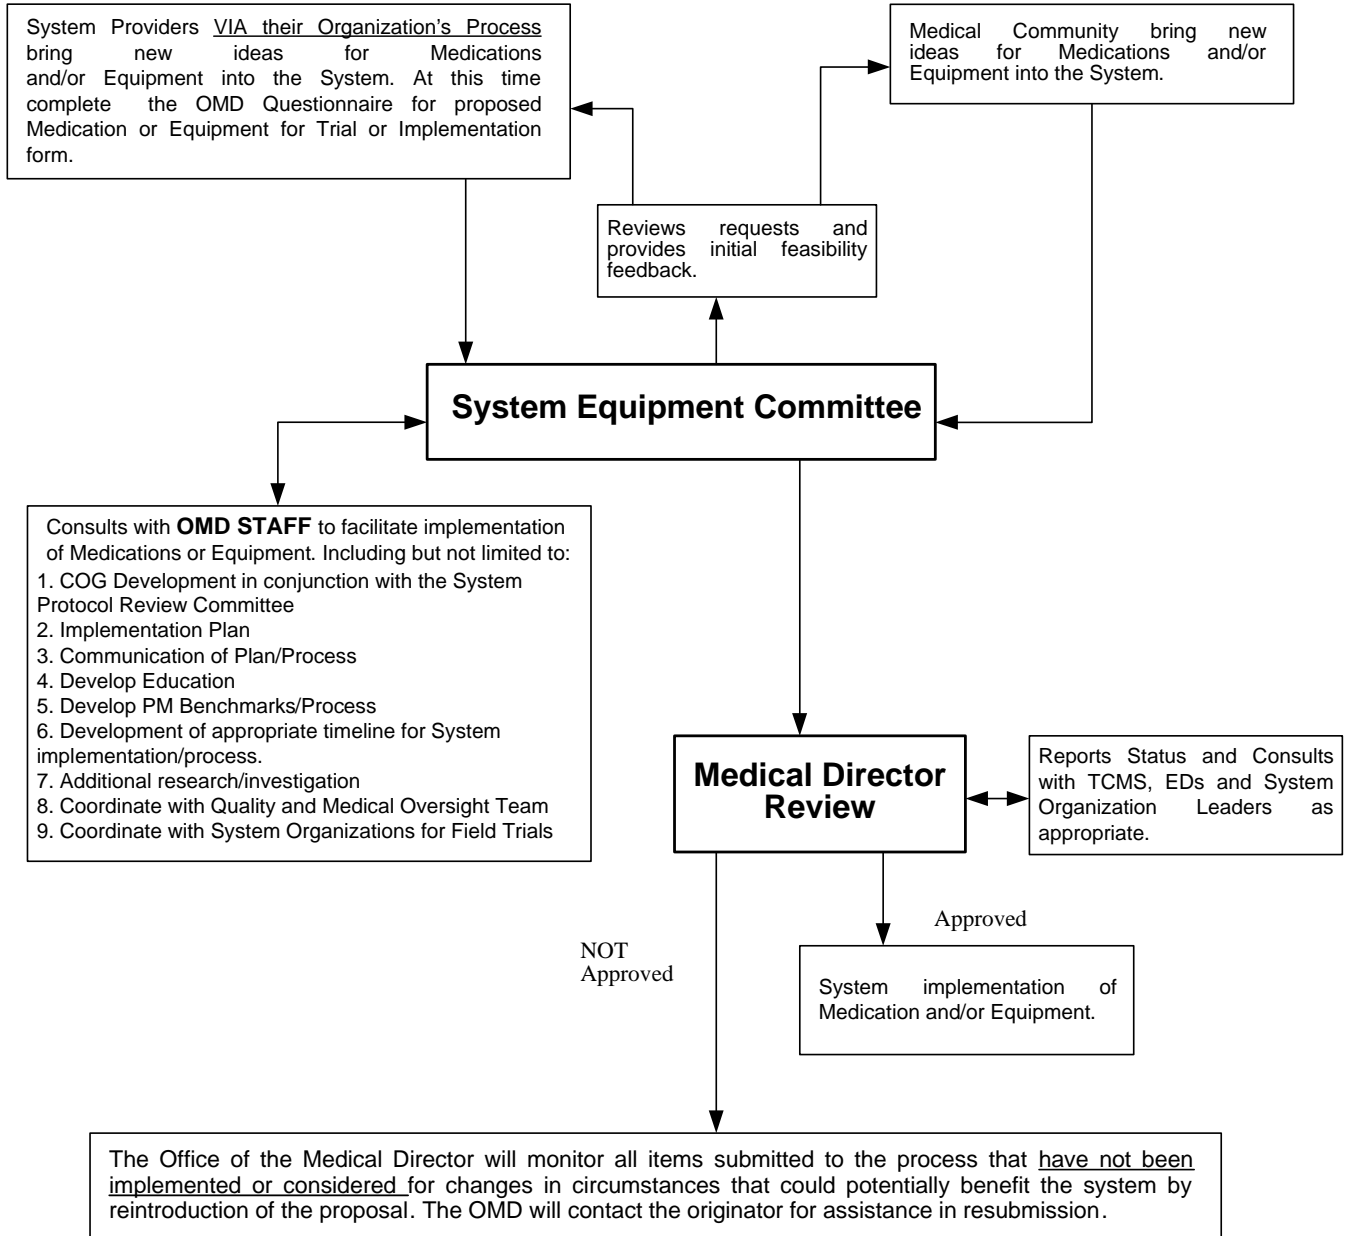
System Providers VIA their Organization's Process bring new ideas for Medications and/or Equipment into the System. At this time complete the OMD Questionnaire for proposed Medication or Equipment for Trial or Implementation form.

Medical Community bring new ideas for Medications and/or Equipment into the System.

Reviews requests and provides initial feasibility feedback.

System Equipment Committee

Consults with OMD STAFF to facilitate implementation of Medications or Equipment. Including but not limited to:
1. COG Development in conjunction with the System Protocol Review Committee
2. Implementation Plan
3. Communication of Plan/Process
4. Develop Education
5. Develop PM Benchmarks/Process
6. Development of appropriate timeline for System implementation/process.
7. Additional research/investigation
8. Coordinate with Quality and Medical Oversight Team
9. Coordinate with System Organizations for Field Trials

Medical Director Review

Reports Status and Consults with TCMS, EDs and System Organization Leaders as appropriate.

Approved

NOT Approved

System implementation of Medication and/or Equipment.

The Office of the Medical Director will monitor all items submitted to the process that have not been implemented or considered for changes in circumstances that could potentially benefit the system by reintroduction of the proposal. The OMD will contact the originator for assistance in resubmission.